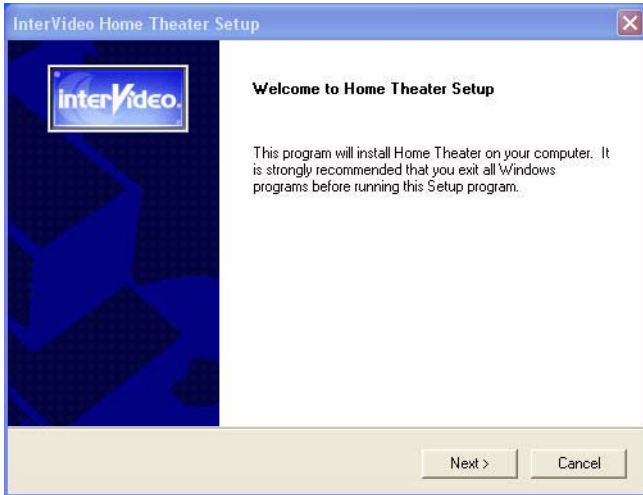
InterVideo Home Theater Setup

interVideo.

Welcome to Home Theater Setup

This program will install Home Theater on your computer. It is strongly recommended that you exit all Windows programs before running this Setup program.

Next >

Cancel